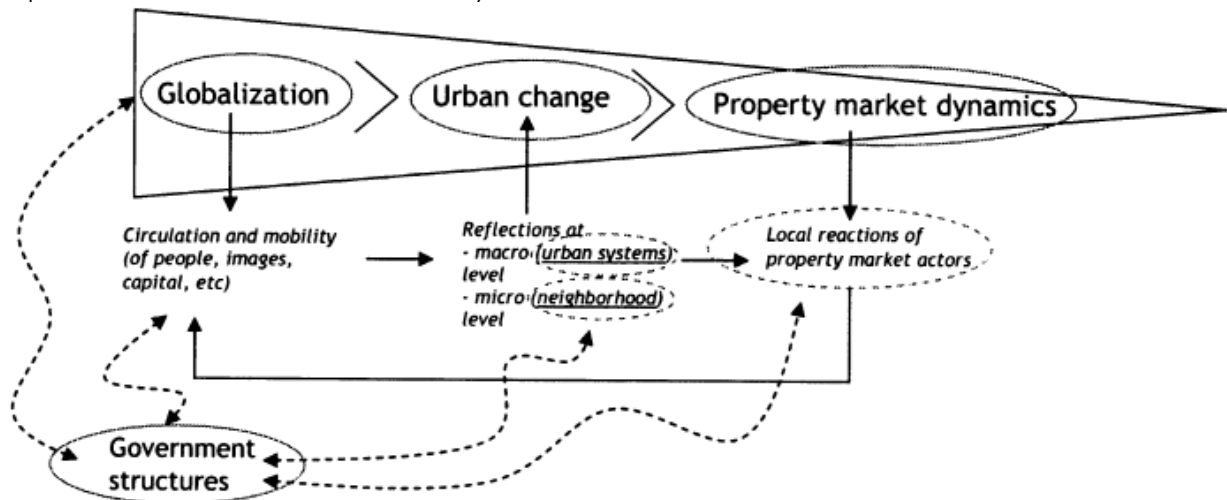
Globalization

Urban change

Property market dynamics

Circulation and mobility (of people, images, capital, etc)

Reflections at
- macro (urban systems) level
- micro (neighborhood) level

Local reactions of property market actors

Government structures